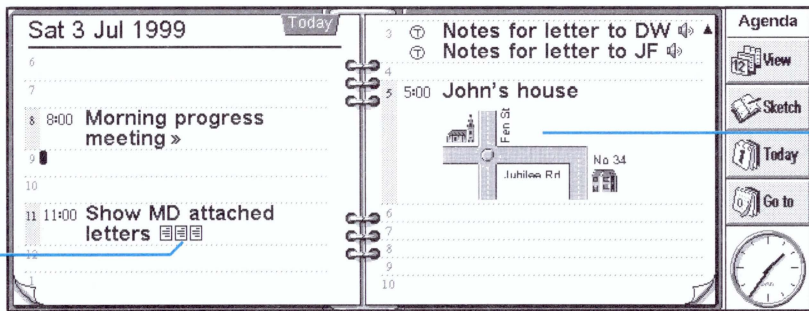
Sat 3 Jul 1999

Today

6

7

8 8:00 Morning progress meeting »

9

10

11 11:00 Show MD attached letters

12

1

3 Notes for letter to DW

Notes for letter to JF

4

5 5:00 John's house

Fen St

No 34

Jubilee Rd

6

7

8

9

10

Agenda

View

Sketch

Today

Go to